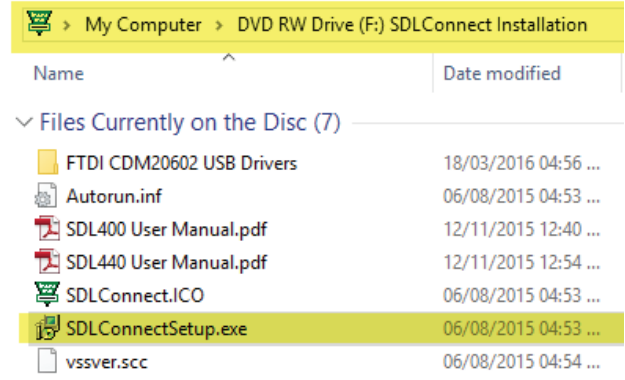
> My Computer > DVD RW Drive (F:) SDLConnect Installation

| Name | Date modified |
|---|---|
| Files Currently on the Disc (7) | |
| FTDI CDM20602 USB Drivers | 18/03/2016 04:56 ... |
| Autorun.inf | 06/08/2015 04:53 ... |
| SDL400 User Manual.pdf | 12/11/2015 12:40 ... |
| SDL440 User Manual.pdf | 12/11/2015 12:54 ... |
| SDLConnect.ICO | 06/08/2015 04:53 ... |
| SDLConnectSetup.exe | 06/08/2015 04:53 ... |
| vssver.scc | 06/08/2015 04:54 ... |